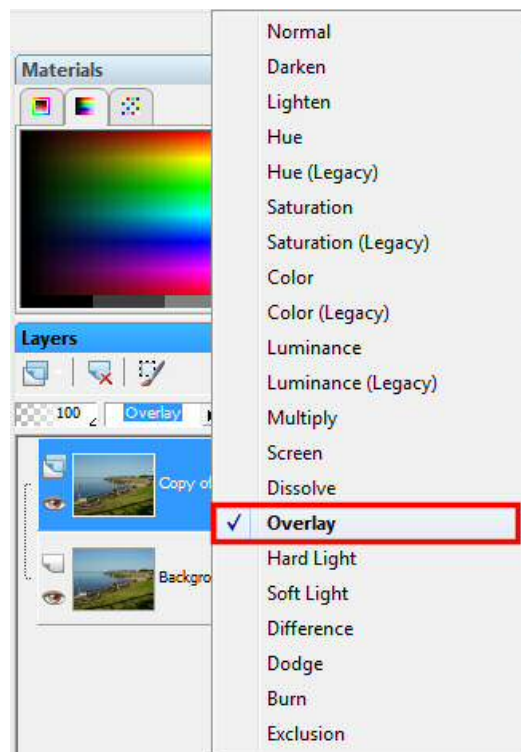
Materials

Layers

100

Overlay

Copy of

Backgro

Normal
Darken
Lighten
Hue
Hue (Legacy)
Saturation
Saturation (Legacy)
Color
Color (Legacy)
Luminance
Luminance (Legacy)
Multiply
Screen
Dissolve
✓ Overlay
Hard Light
Soft Light
Difference
Dodge
Burn
Exclusion